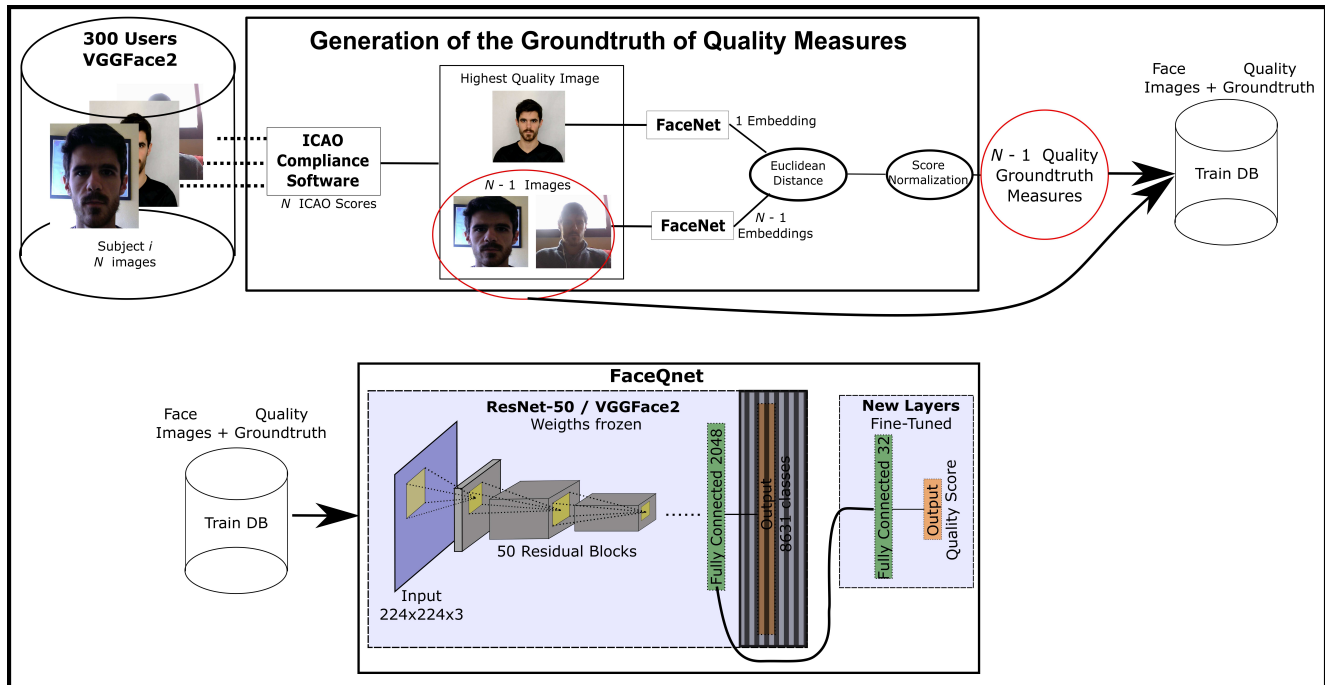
300 Users
VGGFace2

Subject $i$
$N$ images

Generation of the Groundtruth of Quality Measures

ICAO Compliance Software

$N$ ICAO Scores

Highest Quality Image

$N$ - 1 Images

FaceNet

1 Embedding

FaceNet

$N$ - 1 Embeddings

Euclidean Distance

Score Normalization

$N$ - 1 Quality Groundtruth Measures

Face Images + Quality Groundtruth

Train DB

FaceQnet

Face Images + Quality Groundtruth

Train DB

ResNet-50 / VGGFace2
Weigths frozen

Input
224x224x3

50 Residual Blocks

Fully Connected 2048

Output
8631 classes

New Layers
Fine-Tuned

Fully Connected 32

Output
Quality Score